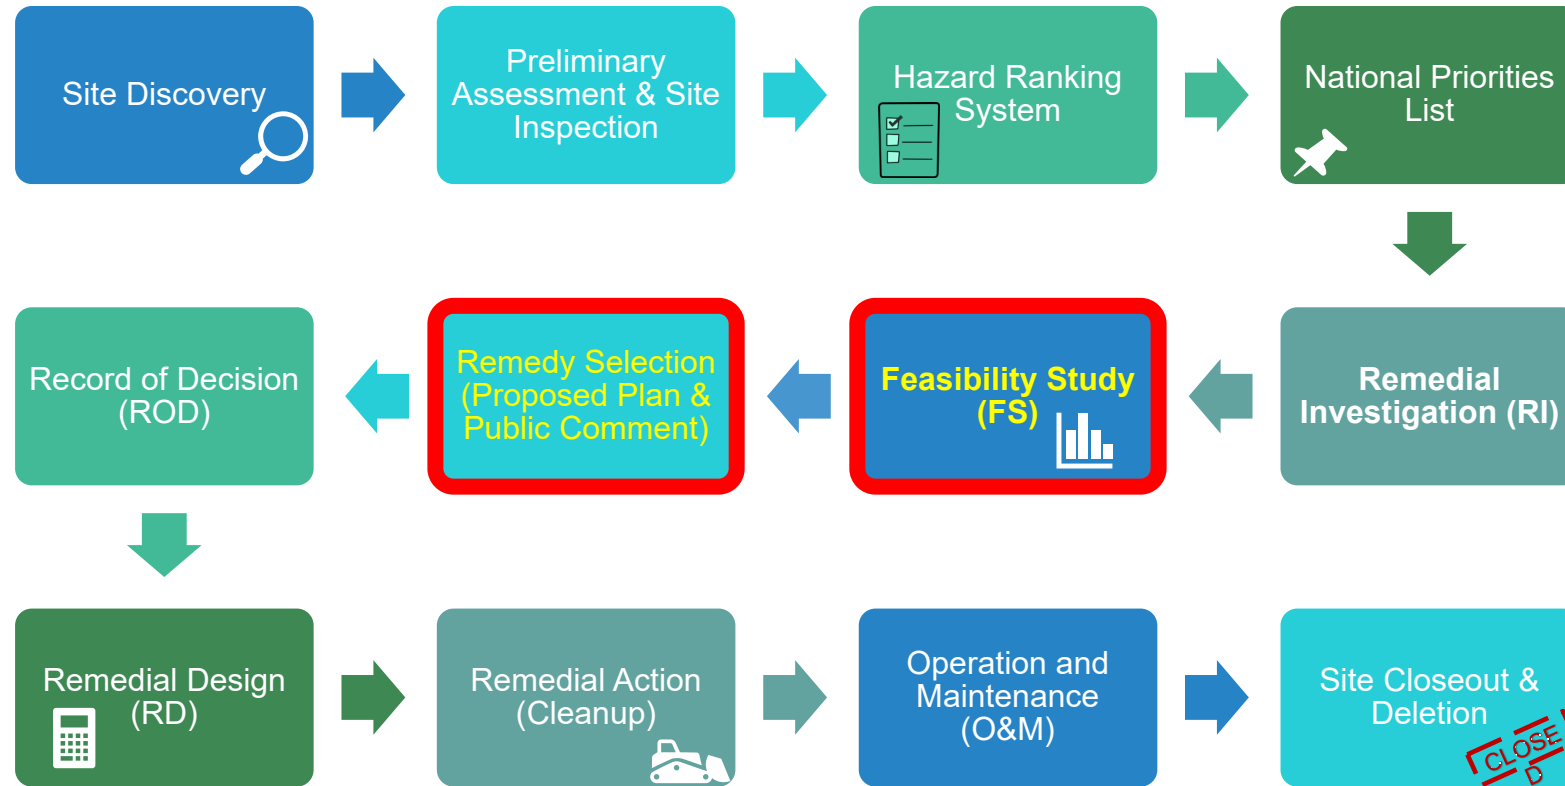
Site Discovery

Preliminary Assessment & Site Inspection

Hazard Ranking System

National Priorities List

Remedial Investigation (RI)

Feasibility Study (FS)

Remedy Selection (Proposed Plan & Public Comment)

Record of Decision (ROD)

Remedial Design (RD)

Remedial Action (Cleanup)

Operation and Maintenance (O&M)

Site Closeout & Deletion

CLOSED